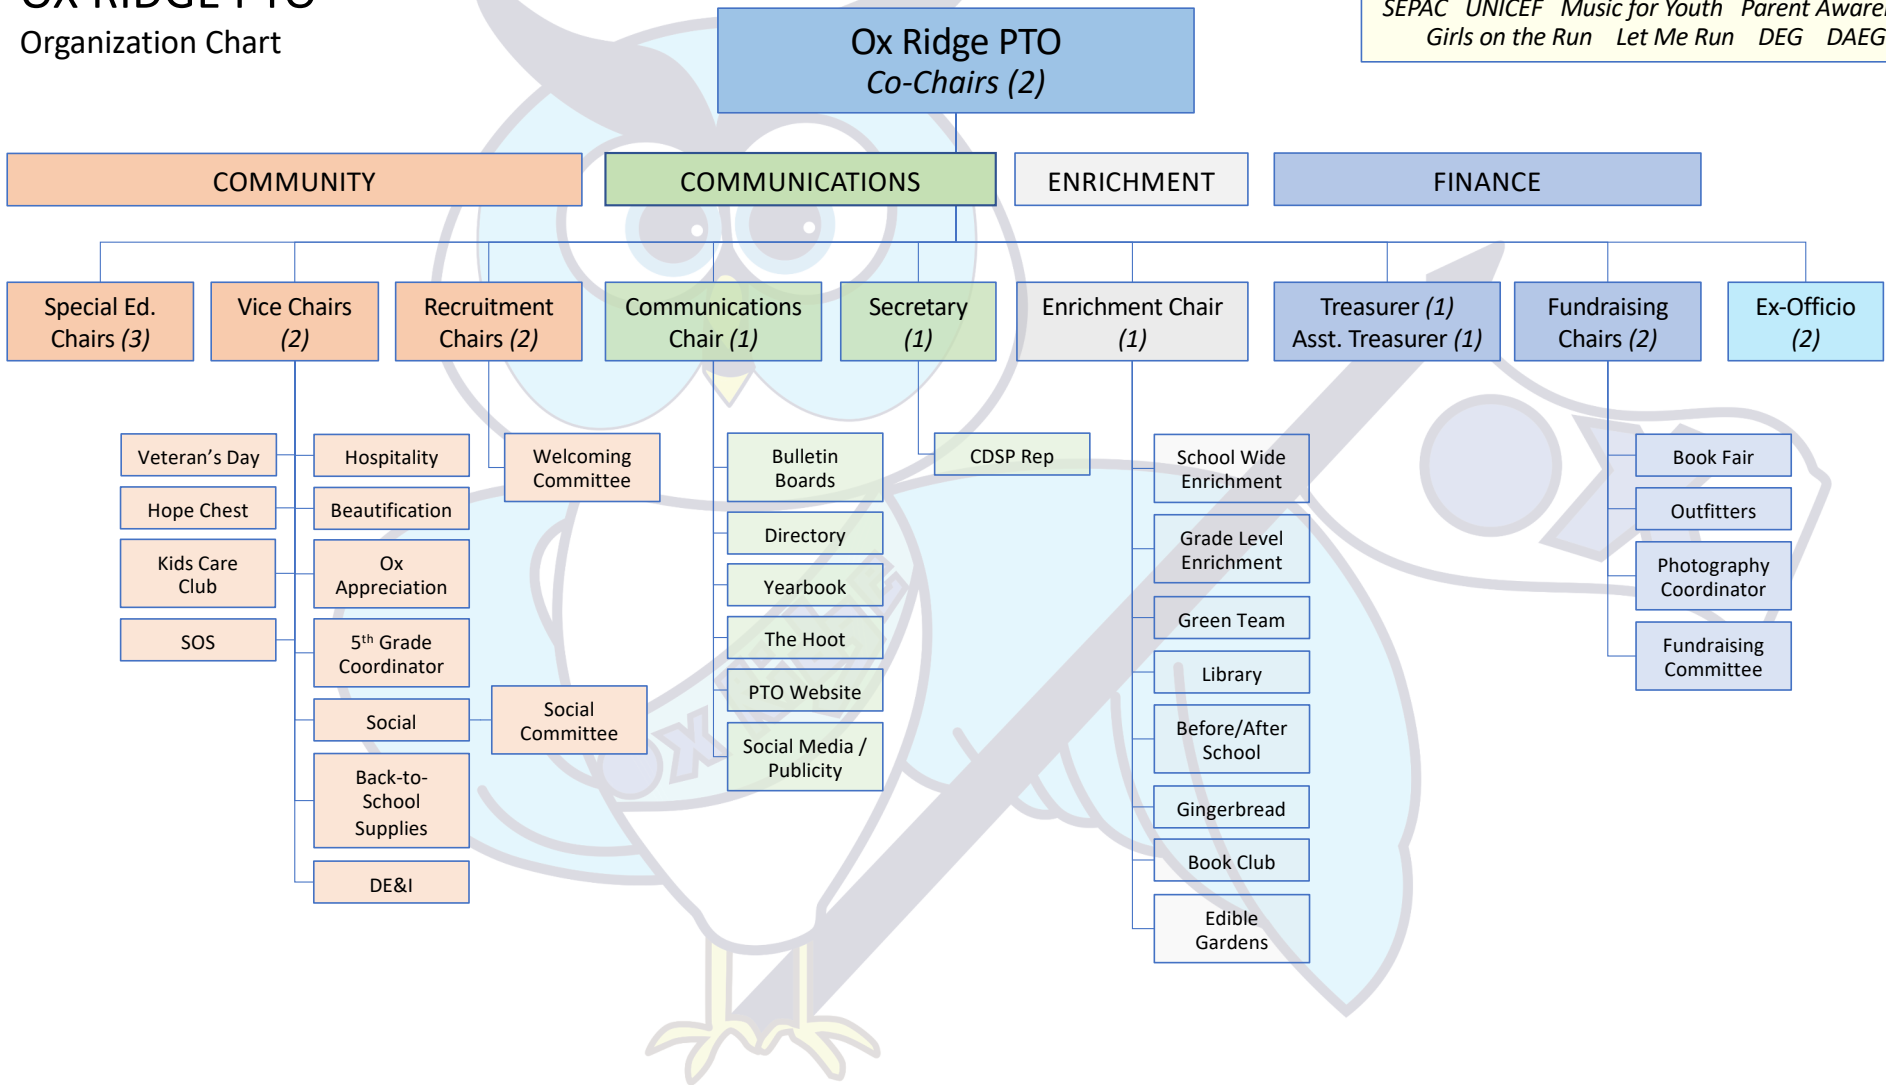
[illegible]
Organization Chart

SEPAC UNICEF Music for Youth Parent Aware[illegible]
Girls on the Run Let Me Run DEG DAEG

Ox Ridge PTO
*Co-Chairs (2)*

COMMUNITY

COMMUNICATIONS

ENRICHMENT

FINANCE

Special Ed. Chairs *(3)*

Vice Chairs *(2)*

Recruitment Chairs *(2)*

Communications Chair *(1)*

Secretary *(1)*

Enrichment Chair *(1)*

Treasurer *(1)* Asst. Treasurer *(1)*

Fundraising Chairs *(2)*

Ex-Officio *(2)*

Veteran's Day

Hope Chest

Kids Care Club

SOS

Hospitality

Beautification

Ox Appreciation

5$^{th}$ Grade Coordinator

Social

Back-to-School Supplies

DE&I

Welcoming Committee

Social Committee

Bulletin Boards

Directory

Yearbook

The Hoot

PTO Website

Social Media / Publicity

CDSP Rep

School Wide Enrichment

Grade Level Enrichment

Green Team

Library

Before/After School

Gingerbread

Book Club

Edible Gardens

Book Fair

Outfitters

Photography Coordinator

Fundraising Committee